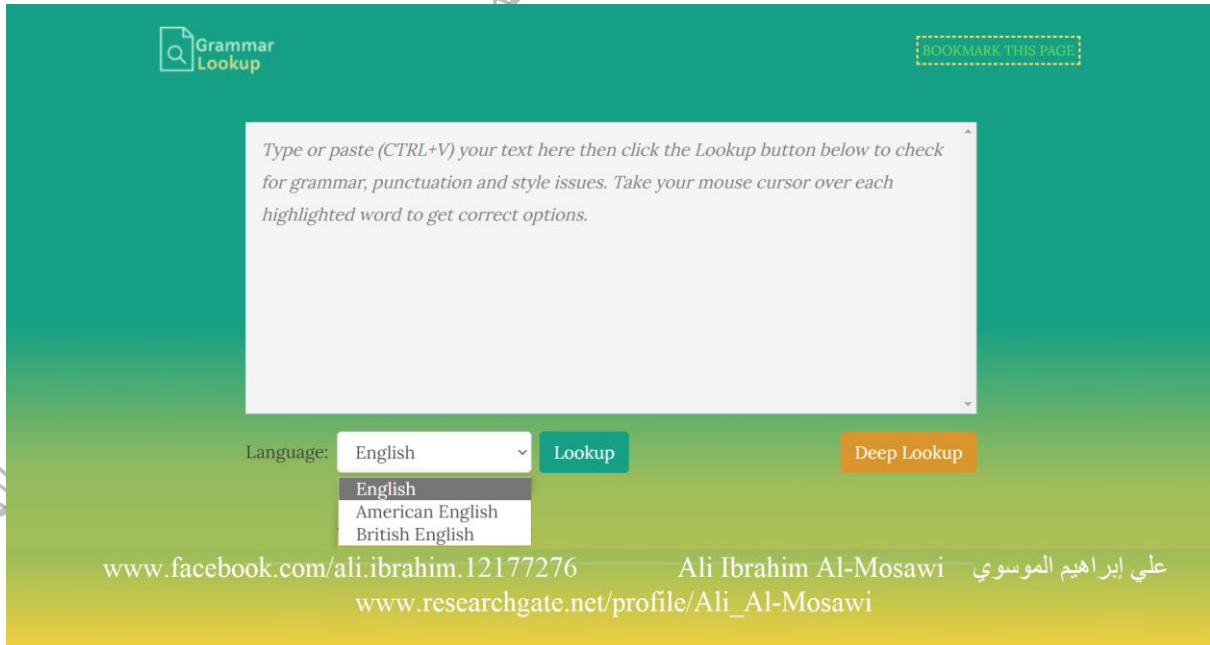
Grammar Lookup

BOOKMARK THIS PAGE

Type or paste (CTRL+V) your text here then click the Lookup button below to check for grammar, punctuation and style issues. Take your mouse cursor over each highlighted word to get correct options.

Language: English

Lookup

Deep Lookup

English
American English
British English

www.facebook.com/ali.ibrahim.12177276 Ali Ibrahim Al-Mosawi علي إبراهيم الموسوي
www.researchgate.net/profile/Ali_Al-Mosawi